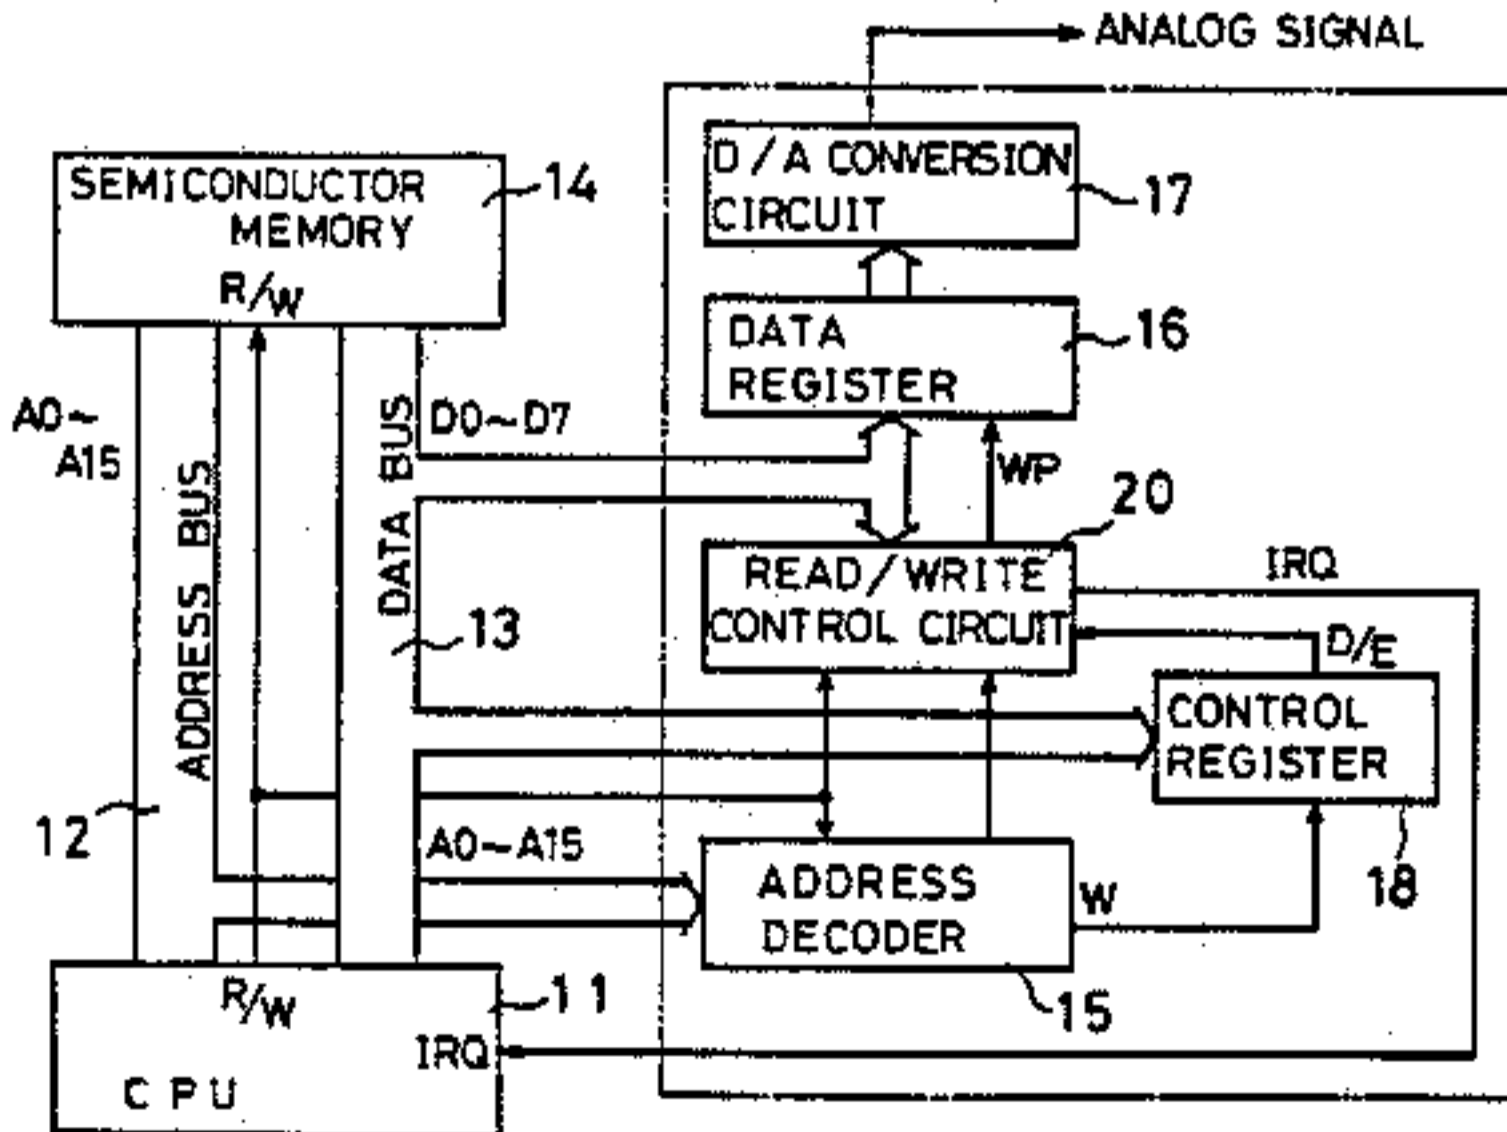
ANALOG SIGNAL

D / A CONVERSION CIRCUIT
17

SEMICONDUCTOR MEMORY
14
R/W

DATA REGISTER
16

A0~A15
ADDRESS BUS
DATA BUS
D0~D7
WP
20

READ / WRITE CONTROL CIRCUIT
IRQ
13
D/E
CONTROL REGISTER

12
A0~A15
ADDRESS DECODER
W
18
15

R/W
11
IRQ
CPU